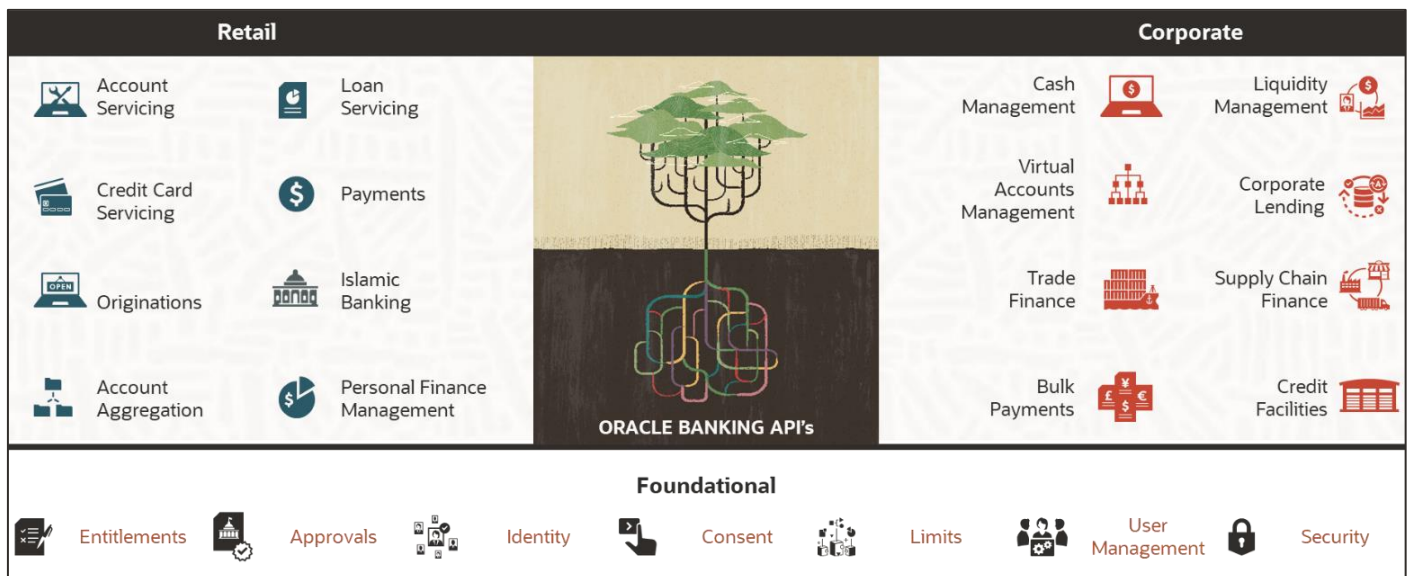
Retail

Account Servicing

Loan Servicing

Credit Card Servicing

Payments

OPEN

Originations

Islamic Banking

Account Aggregation

Personal Finance Management

ORACLE BANKING API's

Corporate

Cash Management

Liquidity Management

Virtual Accounts Management

Corporate Lending

Trade Finance

Supply Chain Finance

Bulk Payments

Credit Facilities

Foundational

Entitlements

Approvals

Identity

Consent

Limits

User Management

Security